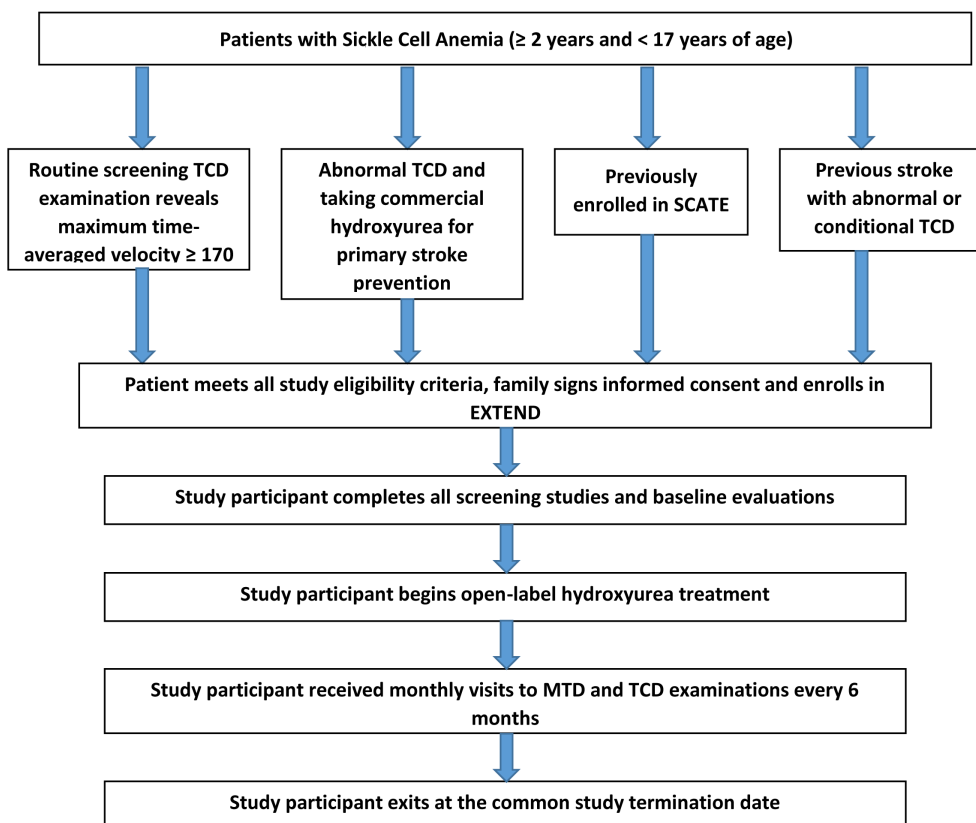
Patients with Sickle Cell Anemia (≥ 2 years and < 17 years of age)

Routine screening TCD examination reveals maximum time-averaged velocity ≥ 170

Abnormal TCD and taking commercial hydroxyurea for primary stroke prevention

Previously enrolled in SCATE

Previous stroke with abnormal or conditional TCD

Patient meets all study eligibility criteria, family signs informed consent and enrolls in EXTEND

Study participant completes all screening studies and baseline evaluations

Study participant begins open-label hydroxyurea treatment

Study participant received monthly visits to MTD and TCD examinations every 6 months

Study participant exits at the common study termination date